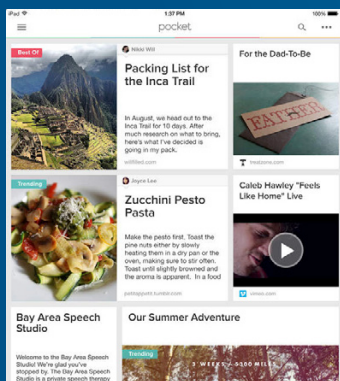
iPad 1:37 PM 100%

pocket

Best Of

Nikki Wil

Packing List for the Inca Trail

In August, we head out to the Inca Trail for 10 days. After much research on what to bring, here's what I've decided is going in my pack.

willfled.com

For the Dad-To-Be

FATHER

fastcompany.com

Trending

Joyce Lee

Zucchini Pesto Pasta

Make the pesto first. Toast the pine nuts either by slowly heating them in a dry pan or the oven, making sure to stir often. Toast until slightly browned and the aroma is apparent. In a food

pakopoint.tumblr.com

Caleb Hawley "Feels Like Home" Live

vimeo.com

Bay Area Speech Studio

Welcome to the Bay Area Speech Studio! We're glad you've stopped by. The Bay Area Speech Studio is a private speech therapy

Our Summer Adventure

Trending

3 WEEKS · 3,000 MILES